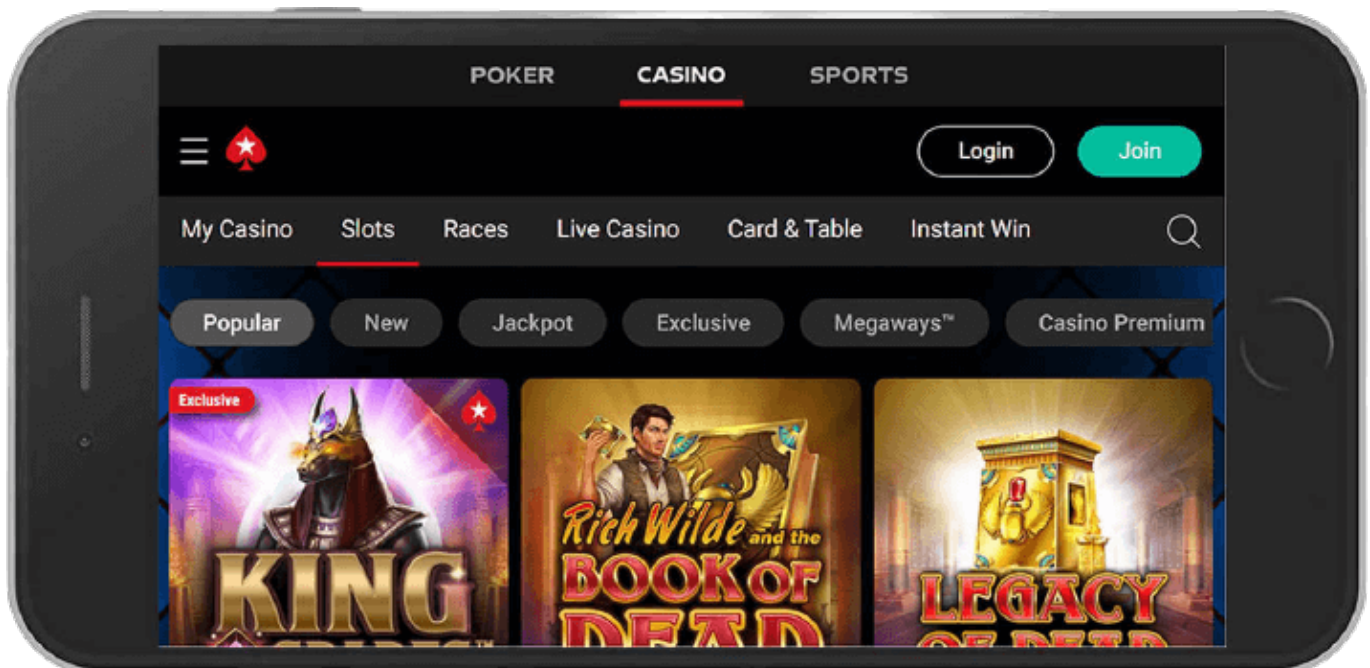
POKER CASINO SPORTS

Login Join

My Casino Slots Races Live Casino Card & Table Instant Win

Popular New Jackpot Exclusive Megaways™ Casino Premium

Exclusive

KING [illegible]

Rich Wilde and the BOOK OF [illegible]

LEGACY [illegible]